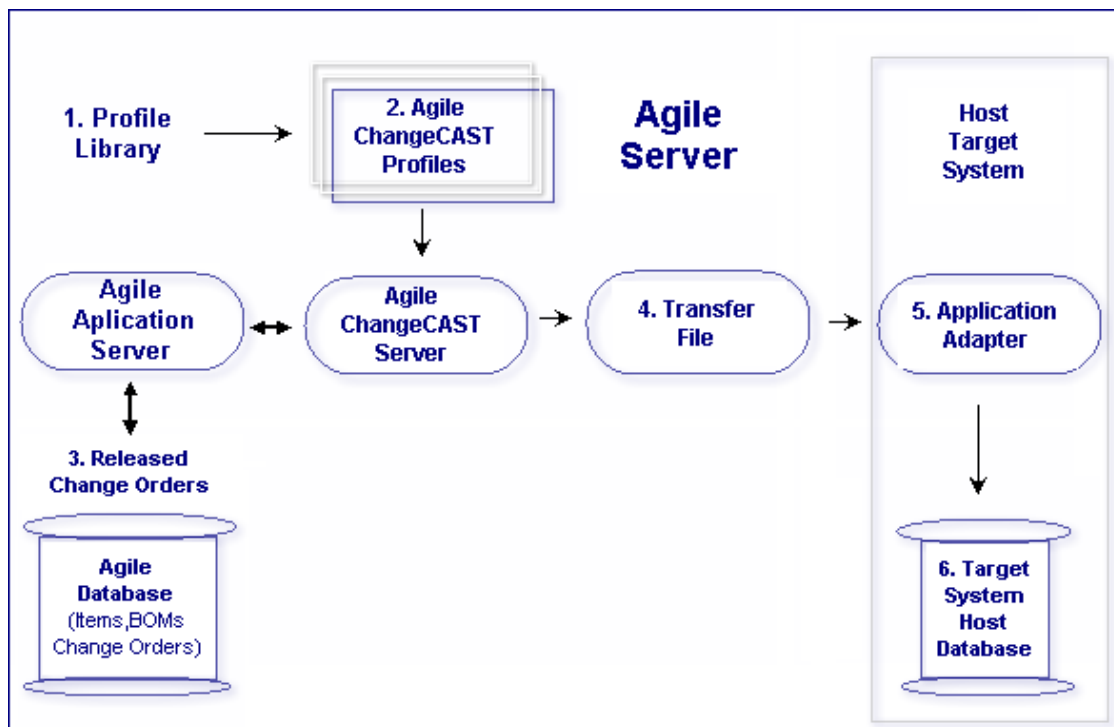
1. Profile Library

2. Agile ChangeCAST Profiles

Agile Server

Host Target System

Agile Aplication Server

Agile ChangeCAST Server

4. Transfer File

5. Application Adapter

3. Released Change Orders

Agile Database (Items,BOMs Change Orders)

6. Target System Host Database